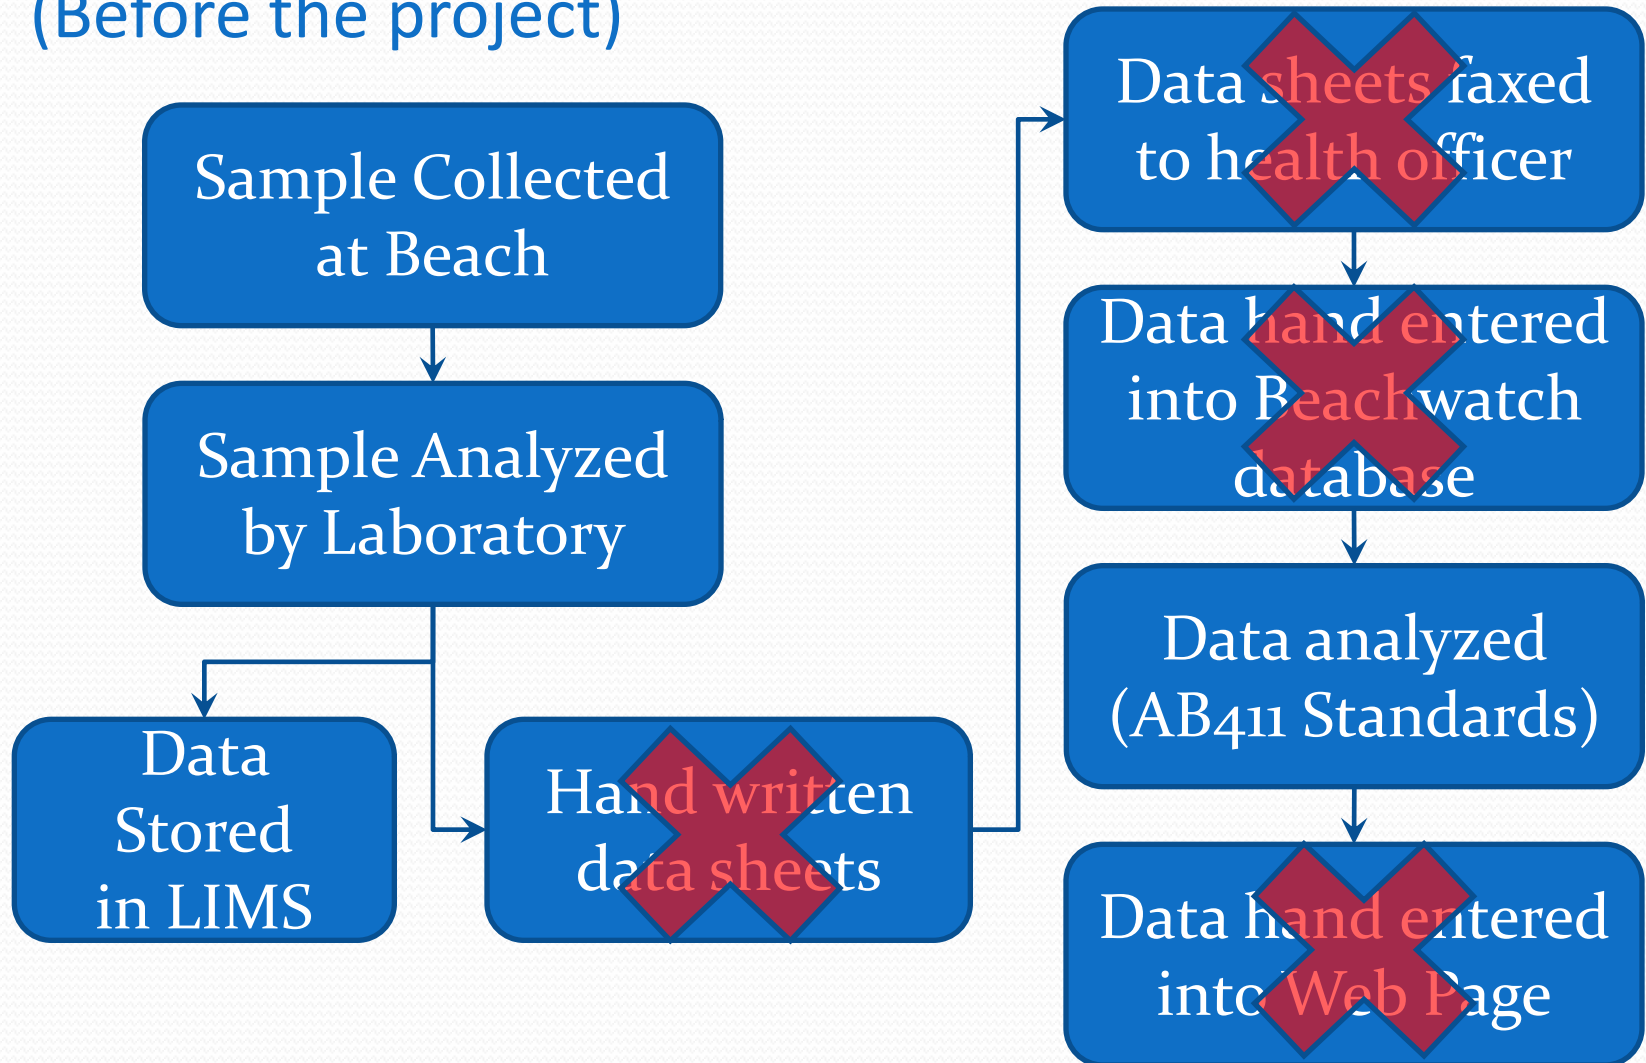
(Before the project)

Sample Collected at Beach

Sample Analyzed by Laboratory

Data Stored in LIMS

Hand written data sheets

Data sheets faxed to health officer

Data hand entered into Beachwatch database

Data analyzed (AB411 Standards)

Data hand entered into Web Page